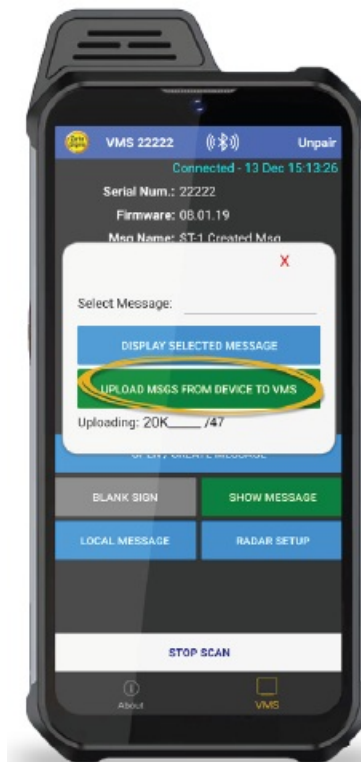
VMS 22222
Unpair
Connected - 13 Dec 15:13:26
Serial Num.: 22222
Firmware: 08.01.19
Msg Name: ST-1 Created Msg

X

Select Message:

DISPLAY SELECTED MESSAGE

UPLOAD MSGS FROM DEVICE TO VMS

Uploading: 20K_____/47

OPEN / CREATE MESSAGE

BLANK SIGN
SHOW MESSAGE
LOCAL MESSAGE
RADAR SETUP

STOP SCAN

About
VMS